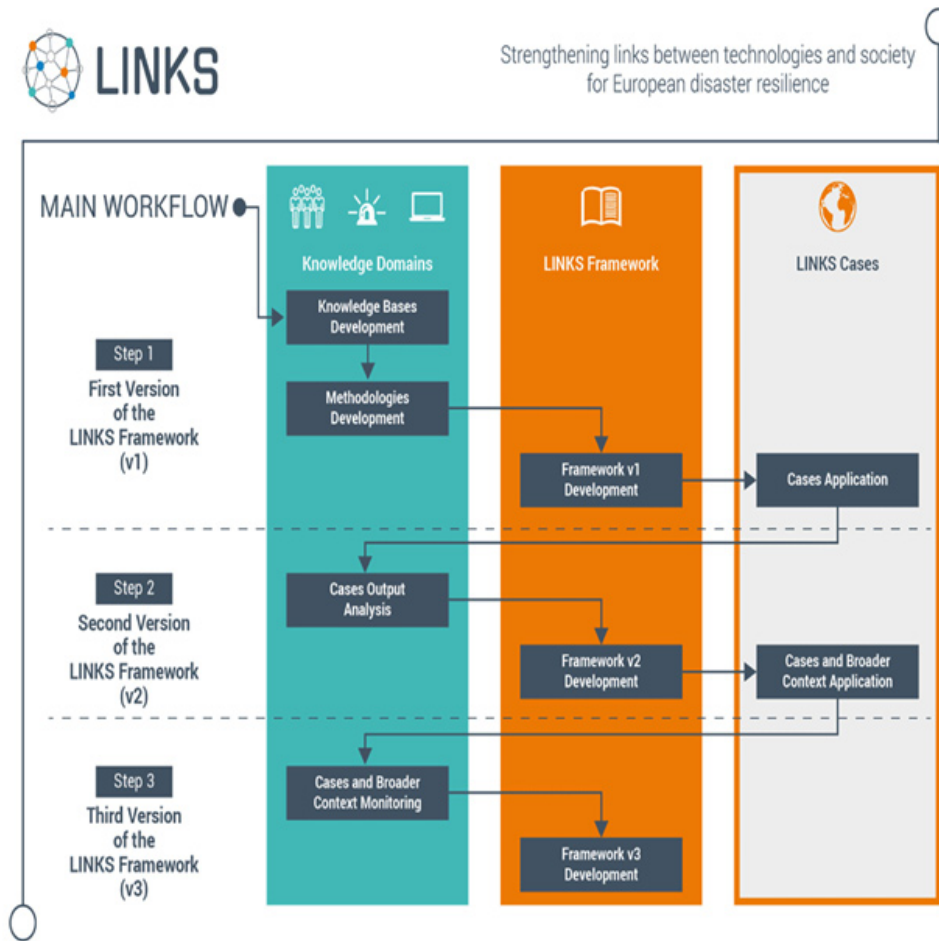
LINKS

Strengthening links between technologies and society for European disaster resilience

MAIN WORKFLOW

Knowledge Domains

LINKS Framework

LINKS Cases

Knowledge Bases Development

Step 1
First Version of the LINKS Framework (v1)

Methodologies Development

Framework v1 Development

Cases Application

Step 2
Second Version of the LINKS Framework (v2)

Cases Output Analysis

Framework v2 Development

Cases and Broader Context Application

Step 3
Third Version of the LINKS Framework (v3)

Cases and Broader Context Monitoring

Framework v3 Development